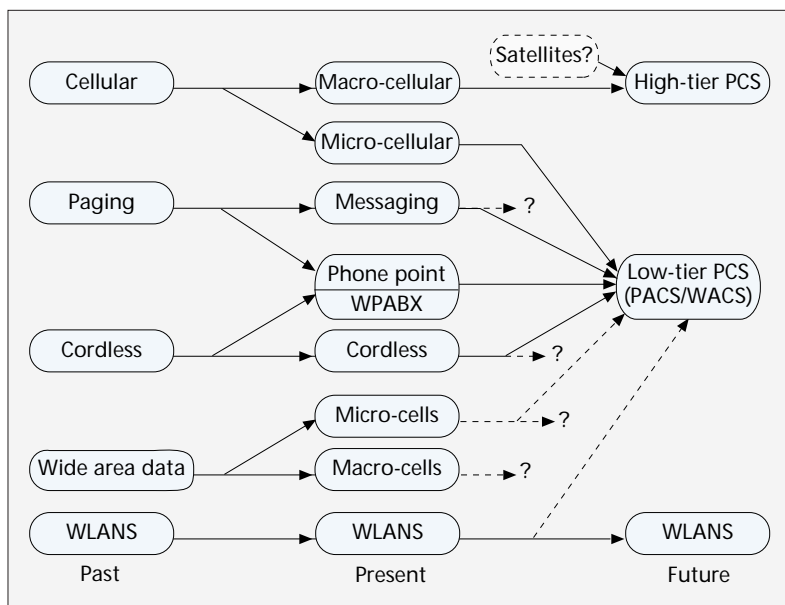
Satellites?

Cellular

Macro-cellular

High-tier PCS

Micro-cellular

Paging

Messaging

?

Phone point

WPABX

Low-tier PCS (PACS/WACS)

Cordless

Cordless

?

Micro-cells

?

Wide area data

Macro-cells

?

WLANS

WLANS

WLANS

Past

Present

Future